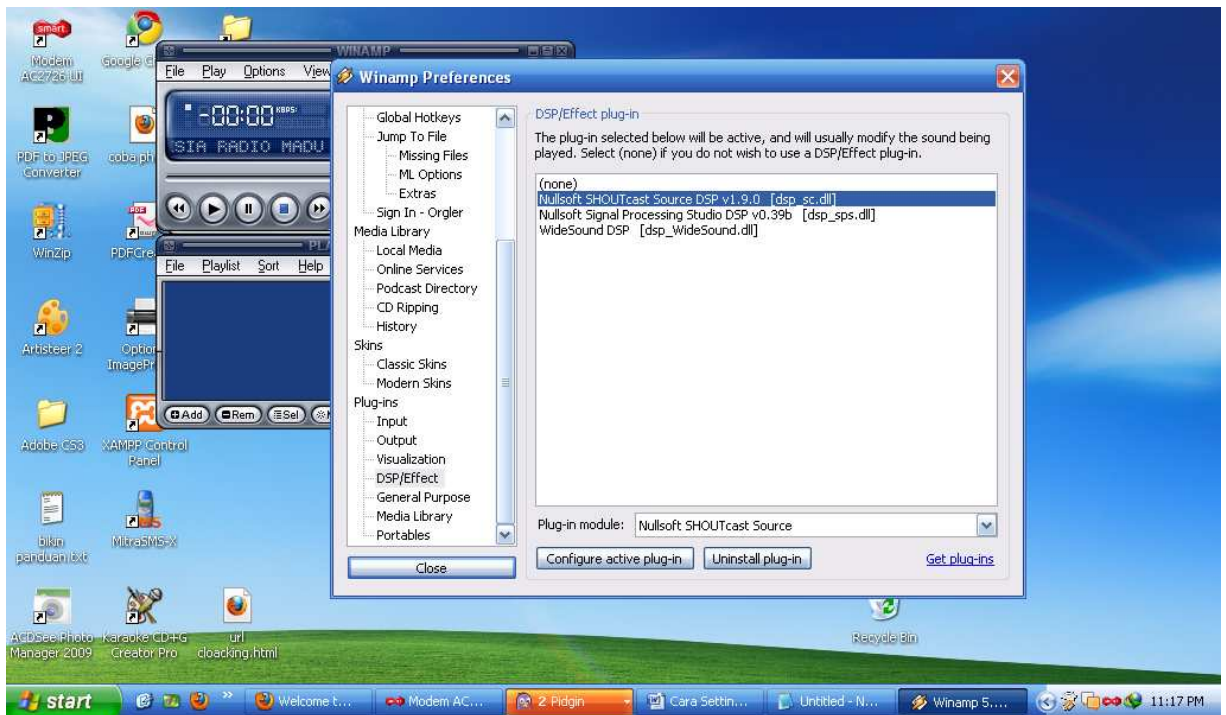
smart
Modem AC2726 UI
Google C
WINAMP
File Play Options View
-00:00 KBPS
SIA RADIO MADU
PDF to JPEG Converter
coba.ph
WinZip
PDFCre
PL
File Playlist Sort Help
Artisteer 2
Option ImagePr
Add Rem Sel
Adobe CS3
XAMPP Control Panel
bikin panduan.txt
MitraSMS-X
ACDSee Photo Manager 2009
Karaoke CD+G Creator Pro
url cloacking.html
Recycle Bin

Winamp Preferences

Global Hotkeys
Jump To File
Missing Files
ML Options
Extras
Sign In - Orgler
Media Library
Local Media
Online Services
Podcast Directory
CD Ripping
History
Skins
Classic Skins
Modern Skins
Plug-ins
Input
Output
Visualization
DSP/Effect
General Purpose
Media Library
Portables
Close

DSP/Effect plug-in
The plug-in selected below will be active, and will usually modify the sound being played. Select (none) if you do not wish to use a DSP/Effect plug-in.

(none)
Nullsoft SHOUTcast Source DSP v1.9.0 [dsp_sc.dll]
Nullsoft Signal Processing Studio DSP v0.39b [dsp_sps.dll]
WideSound DSP [dsp_WideSound.dll]

Plug-in module: Nullsoft SHOUTcast Source
Configure active plug-in
Uninstall plug-in
Get plug-ins

start
Welcome t...
Modem AC...
2 Pidgin
Cara Settin...
Untitled - N...
Winamp 5....
11:17 PM